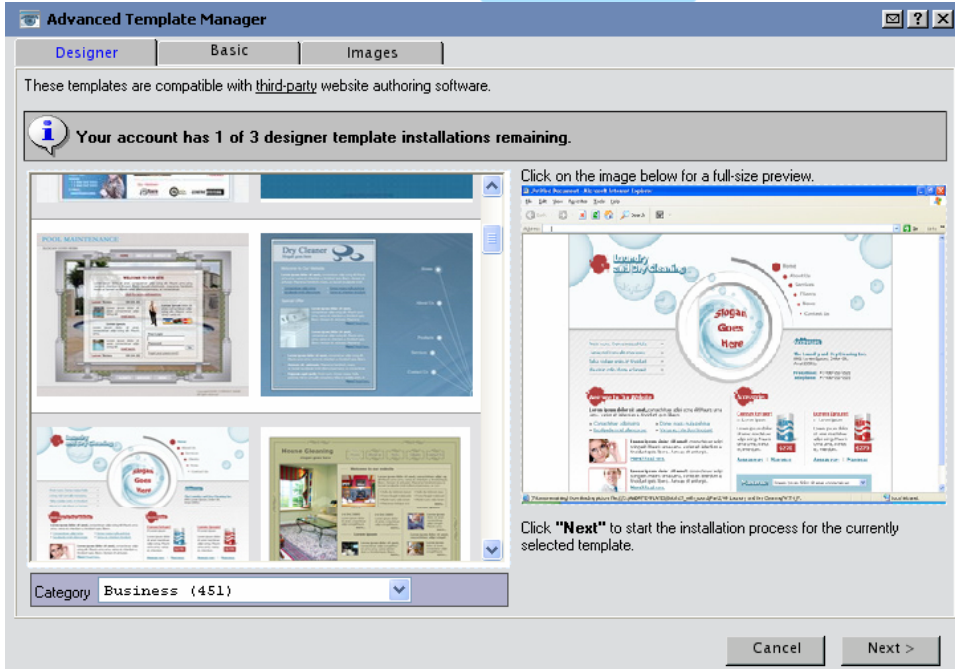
Advanced Template Manager

Designer | Basic | Images

These templates are compatible with third-party website authoring software.

Your account has 1 of 3 designer template installations remaining.

POOL MAINTENANCE

Dry Cleaner

House Cleaning

Slogan Goes Here

Category Business (451)

Click on the image below for a full-size preview.

Laundry and Dry Cleaning

Slogan Goes Here

Click "Next" to start the installation process for the currently selected template.

Cancel Next >